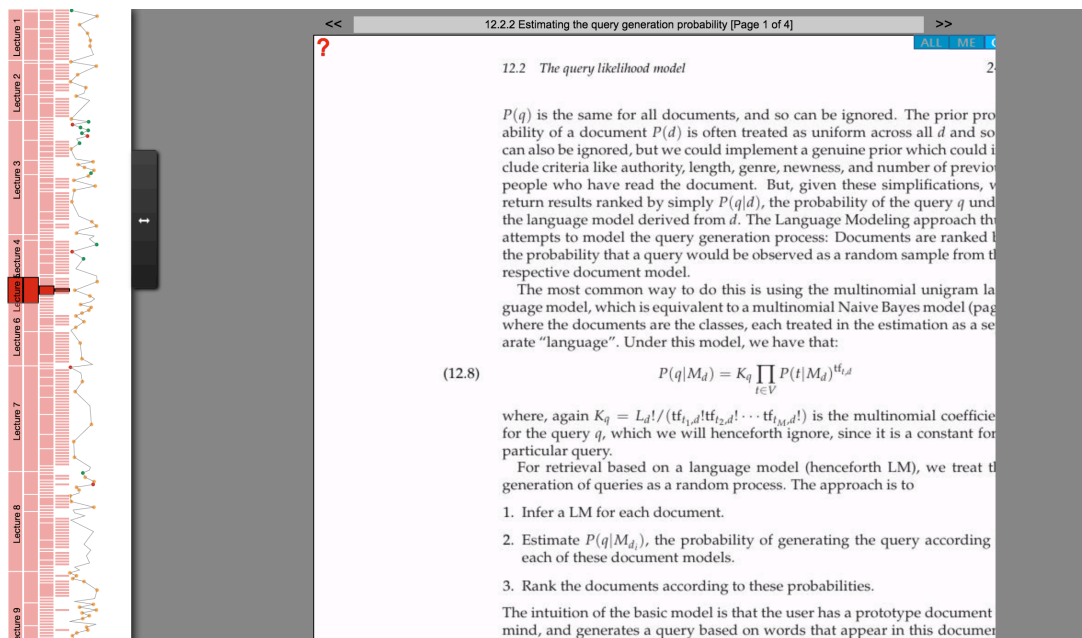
Lecture 1

Lecture 2

Lecture 3

Lecture 4

Lecture 5

Lecture 6

Lecture 7

Lecture 8

Lecture 9

<<

12.2.2 Estimating the query generation probability [Page 1 of 4]

>>

?

ALL ME

12.2 The query likelihood model

$P(q)$ is the same for all documents, and so can be ignored. The prior pro ability of a document $P(d)$ is often treated as uniform across all $d$ and so can also be ignored, but we could implement a genuine prior which could i clude criteria like authority, length, genre, newness, and number of previo people who have read the document. But, given these simplifications, w return results ranked by simply $P(q|d)$, the probability of the query $q$ und the language model derived from $d$. The Language Modeling approach th attempts to model the query generation process: Documents are ranked l the probability that a query would be observed as a random sample from t respective document model.

The most common way to do this is using the multinomial unigram la guage model, which is equivalent to a multinomial Naive Bayes model (pag where the documents are the classes, each treated in the estimation as a se arate "language". Under this model, we have that:

(12.8) $P(q|M_d) = K_q \prod_{t \in V} P(t|M_d)^{\text{tf}_{t,d}}$

where, again $K_q = L_d!/(\text{tf}_{t_1,d}!\text{tf}_{t_2,d}! \cdots \text{tf}_{t_M,d}!)$ is the multinomial coefficie for the query $q$, which we will henceforth ignore, since it is a constant fo particular query.

For retrieval based on a language model (henceforth LM), we treat t generation of queries as a random process. The approach is to

1. Infer a LM for each document.

2. Estimate $P(q|M_{d_i})$, the probability of generating the query according each of these document models.

3. Rank the documents according to these probabilities.

The intuition of the basic model is that the user has a prototype document mind, and generates a query based on words that appear in this documen